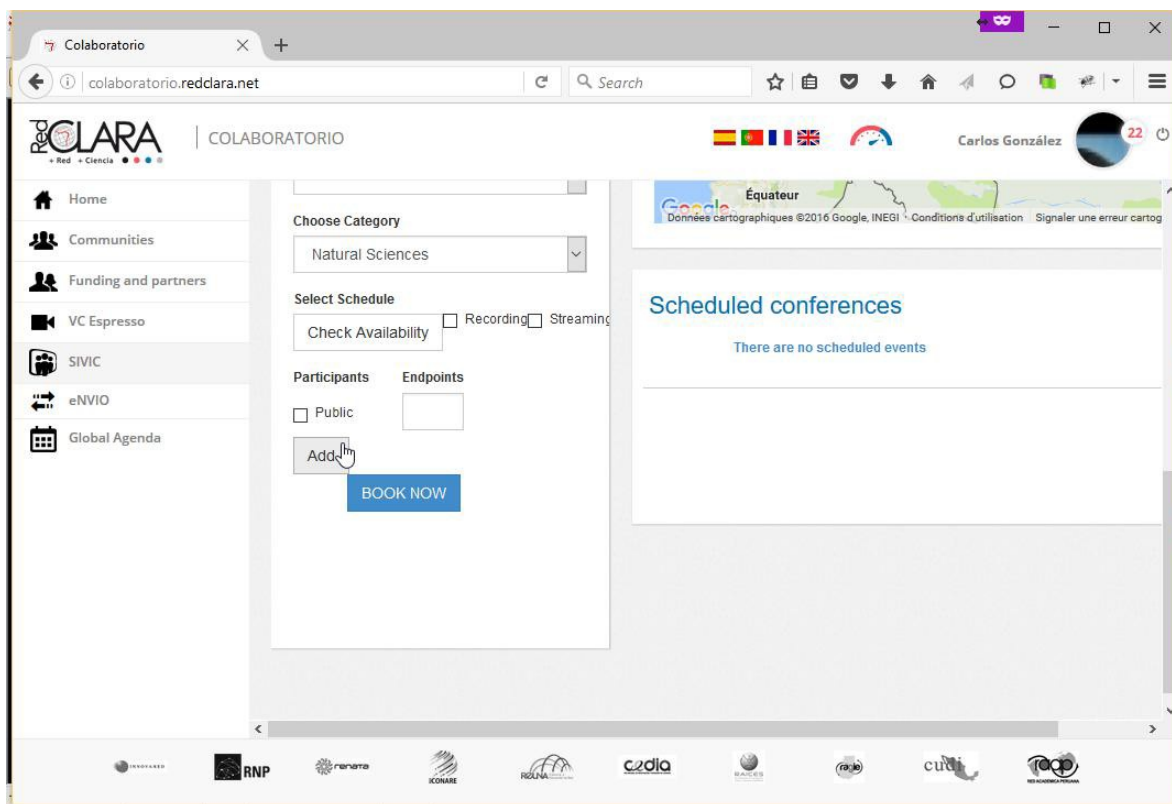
Colaboratorio
colaboratorio.redclara.net
Search

Red CLARA + Red + Ciencia | COLABORATORIO
Carlos González 22

Home
Communities
Funding and partners
VC Espresso
SIVIC
eNVIO
Global Agenda

Choose Category
Natural Sciences
Select Schedule
Check Availability
Recording Streaming
Participants
Endpoints
Public
Add
BOOK NOW

Équateur
Google
Données cartographiques ©2016 Google, INEGI Conditions d'utilisation Signaler une erreur cartog

Scheduled conferences
There are no scheduled events

RNP
renata
CONARE
RAU
cedia
RAICES
raap
cudi
raap